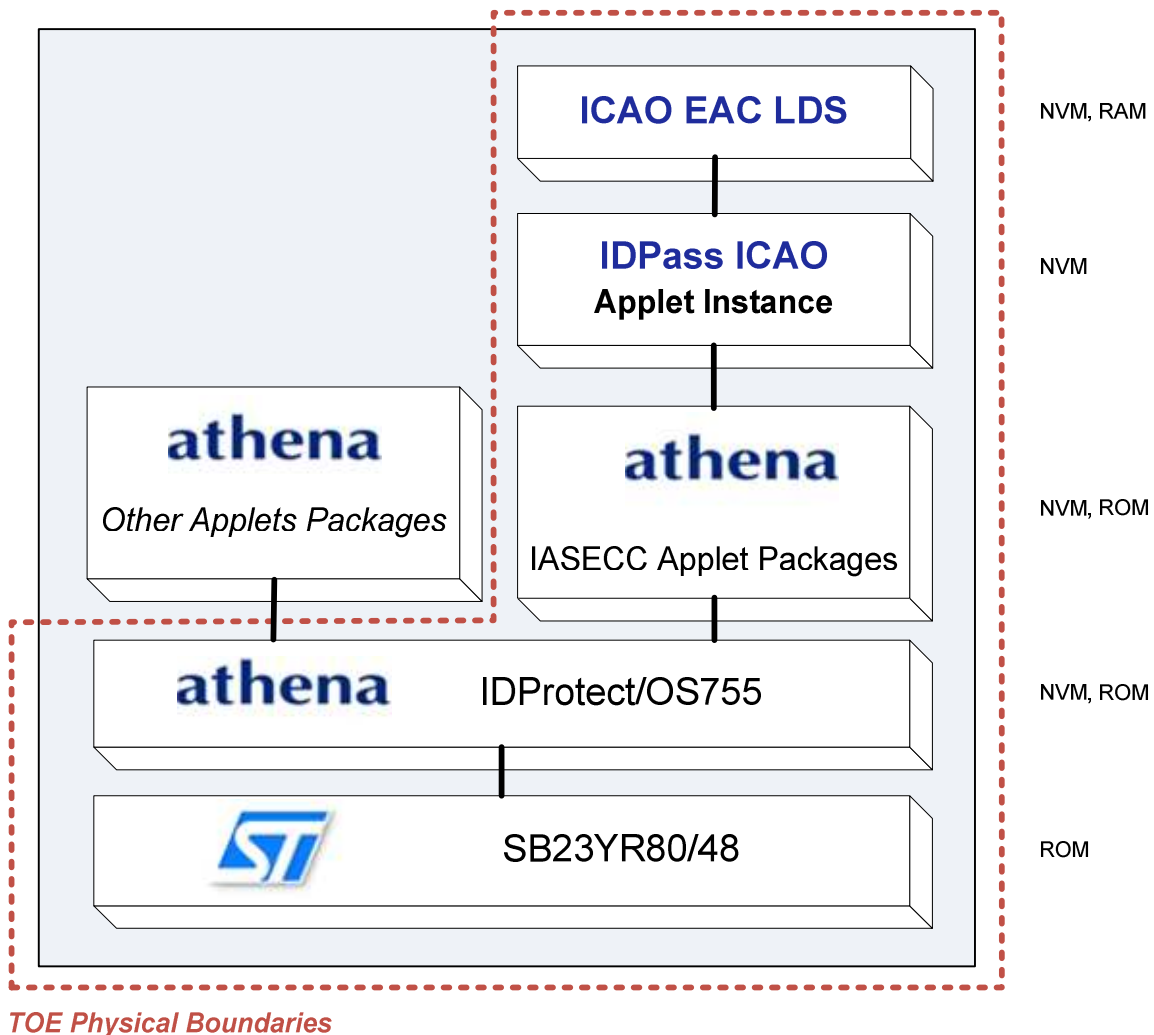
ICAO EAC LDS

NVM, RAM

IDPass ICAO
Applet Instance

NVM

athena
Other Applets Packages

athena
IASECC Applet Packages

NVM, ROM

athena
IDProtect/OS755

NVM, ROM

ST
SB23YR80/48

ROM

TOE Physical Boundaries